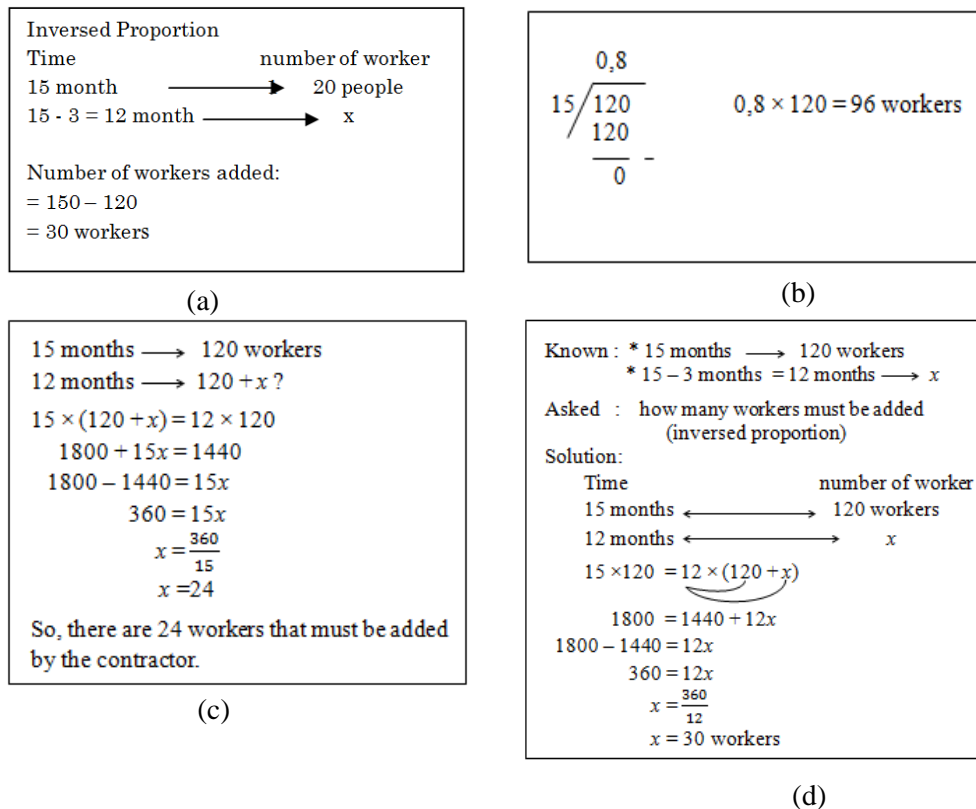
Inversed Proportion
Time number of worker
15 month → 20 people
15 - 3 = 12 month → x

Number of workers added:
= 150 – 120
= 30 workers

(a)

0,8
15 / 120
120
0 -

$0,8 \times 120 = 96$ workers

(b)

15 months → 120 workers
12 months → $120 + x$ ?
$15 \times (120 + x) = 12 \times 120$
$1800 + 15x = 1440$
$1800 - 1440 = 15x$
$360 = 15x$
$x = \frac{360}{15}$
$x = 24$
So, there are 24 workers that must be added by the contractor.

(c)

Known : * 15 months → 120 workers
* 15 – 3 months = 12 months → $x$
Asked : how many workers must be added (inversed proportion)
Solution:
Time number of worker
15 months ↔ 120 workers
12 months ↔ $x$
$15 \times 120 = 12 \times (120 + x)$
$1800 = 1440 + 12x$
$1800 - 1440 = 12x$
$360 = 12x$
$x = \frac{360}{12}$
$x = 30$ workers

(d)